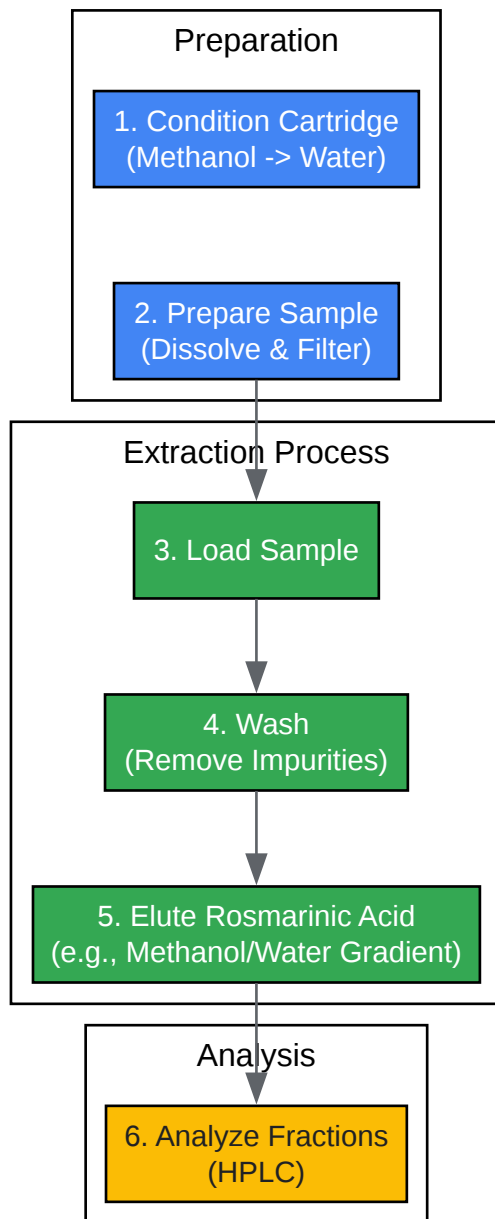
Preparation

1. Condition Cartridge
(Methanol -> Water)

2. Prepare Sample
(Dissolve & Filter)

Extraction Process

3. Load Sample

4. Wash
(Remove Impurities)

5. Elute Rosmarinic Acid
(e.g., Methanol/Water Gradient)

Analysis

6. Analyze Fractions
(HPLC)